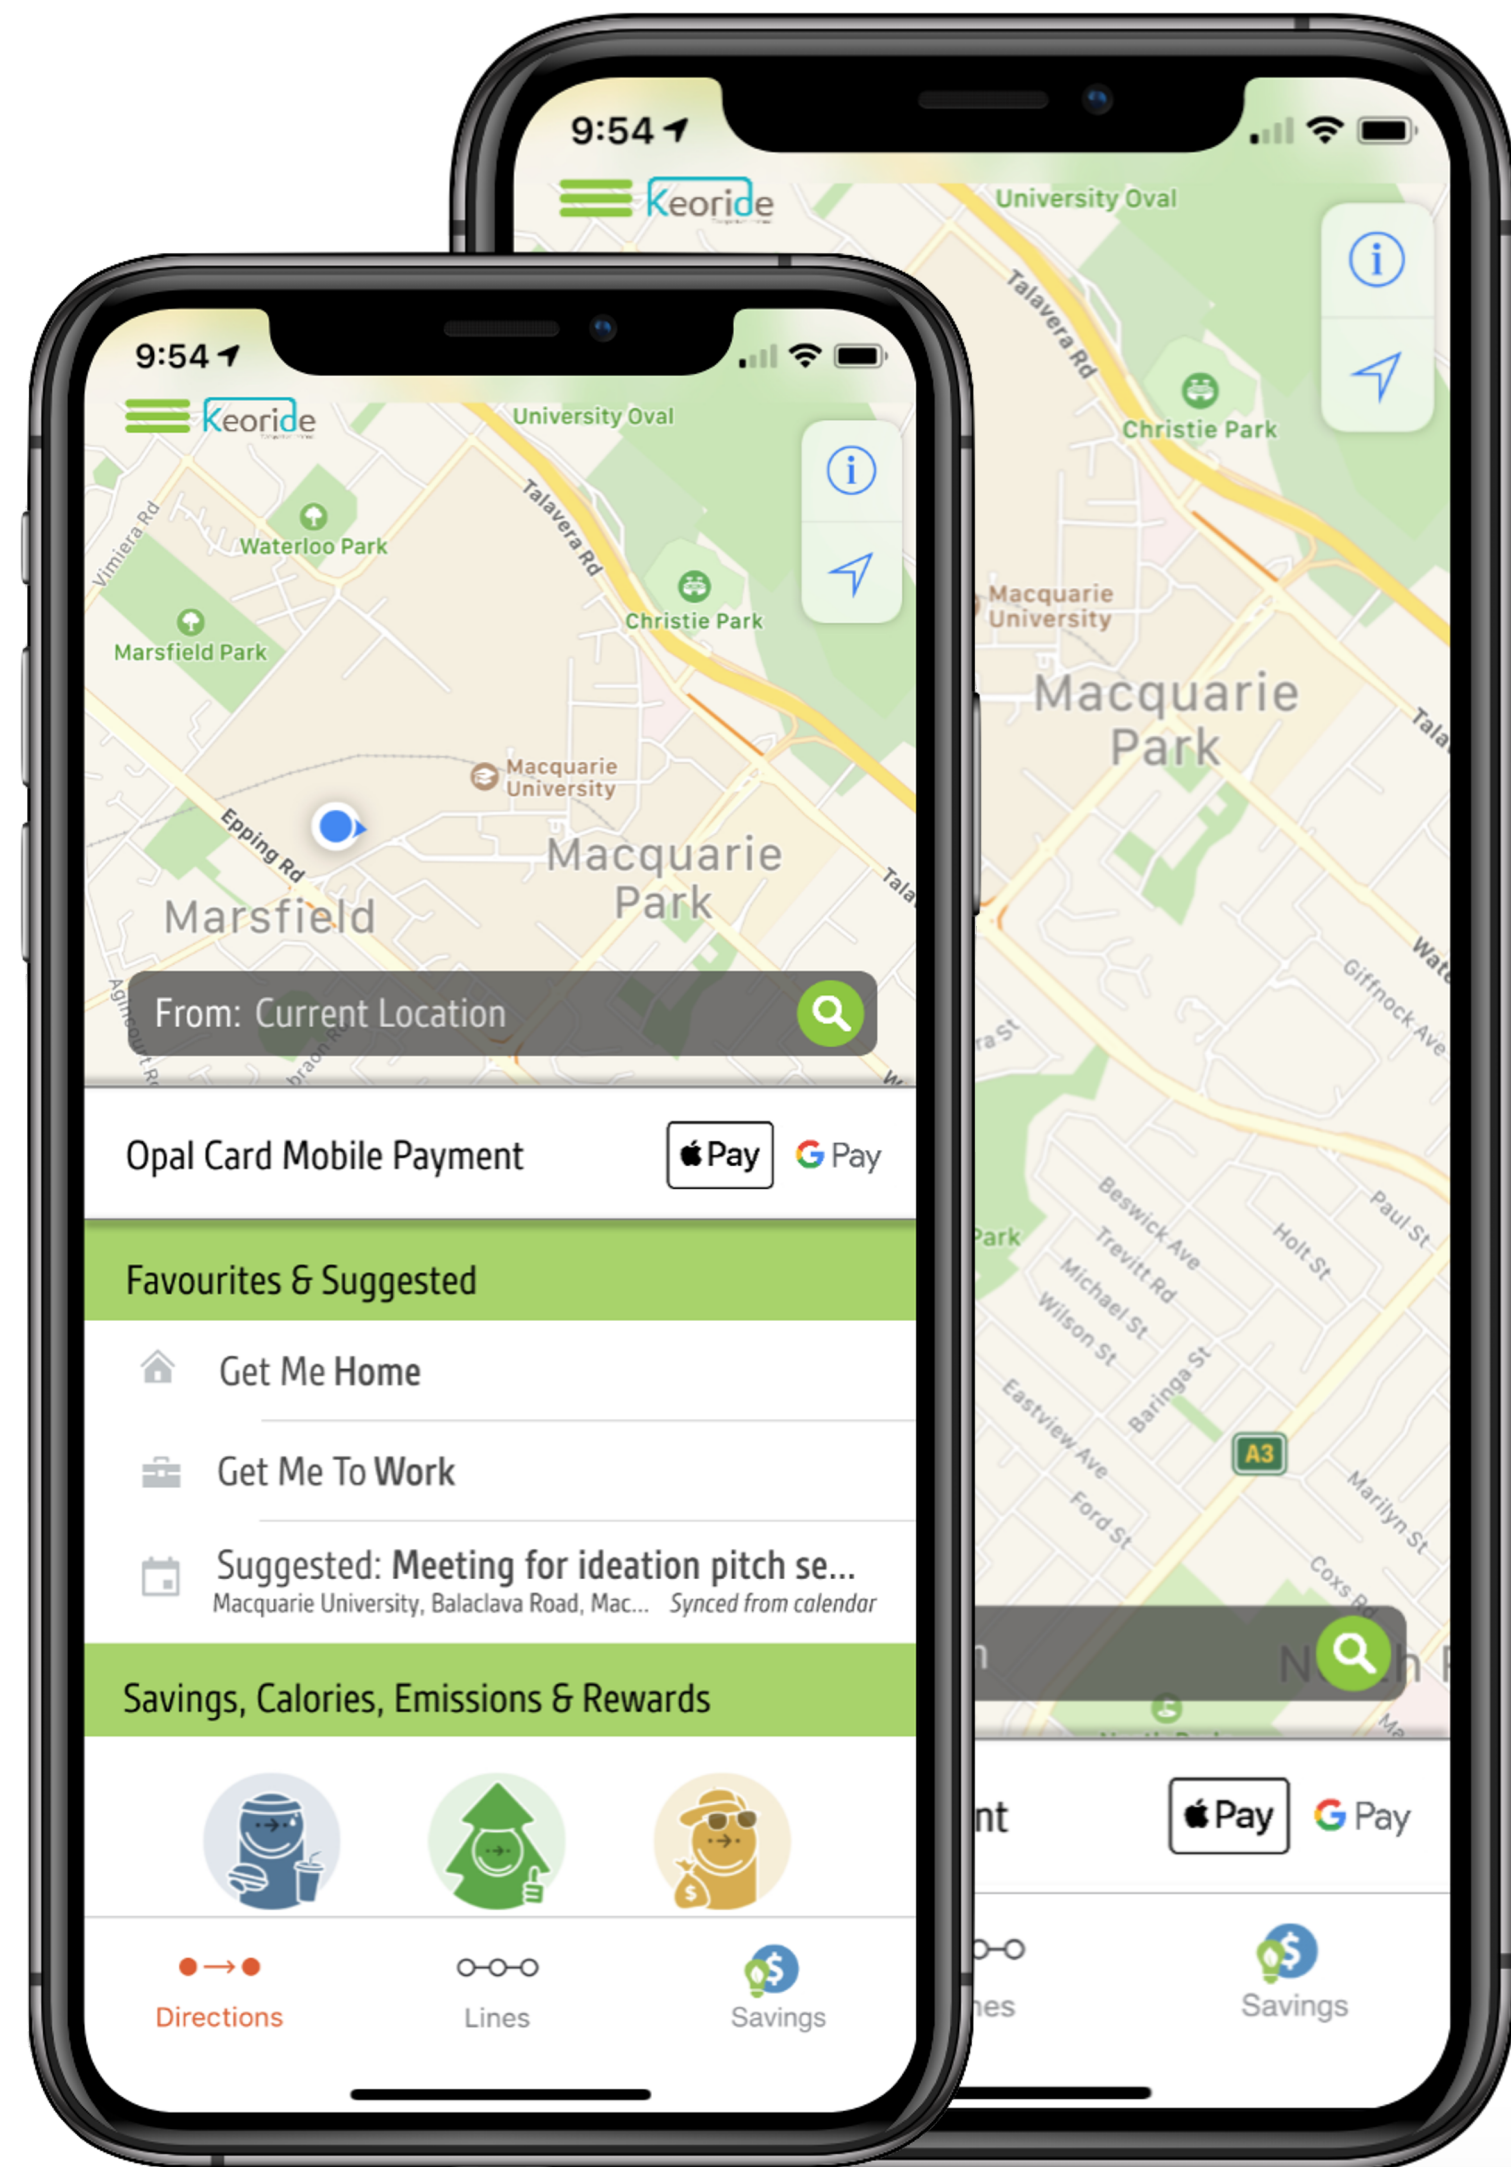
9:54

Keoride

University Oval

Talavera Rd

Christie Park

Macquarie University

Macquarie Park

Tala

Wate

Giffnock Ave

ra St

Park

Beswick Ave

Trevitt Rd

Michael St

Wilson St

Baringa St

Holt St

Paul St

Eastview Ave

Ford St

A3

Marilyn St

Coxs Rd

nt

Pay

G Pay

es

Savings

9:54

Keoride

University Oval

Vimiera Rd

Waterloo Park

Talavera Rd

Marsfield Park

Christie Park

Macquarie University

Epping Rd

Macquarie Park

Marsfield

Tala

From: Current Location

Opal Card Mobile Payment

Pay

G Pay

Favourites & Suggested

Get Me Home

Get Me To Work

Suggested: Meeting for ideation pitch se...

Macquarie University, Balaclava Road, Mac... Synced from calendar

Savings, Calories, Emissions & Rewards

Directions

Lines

Savings